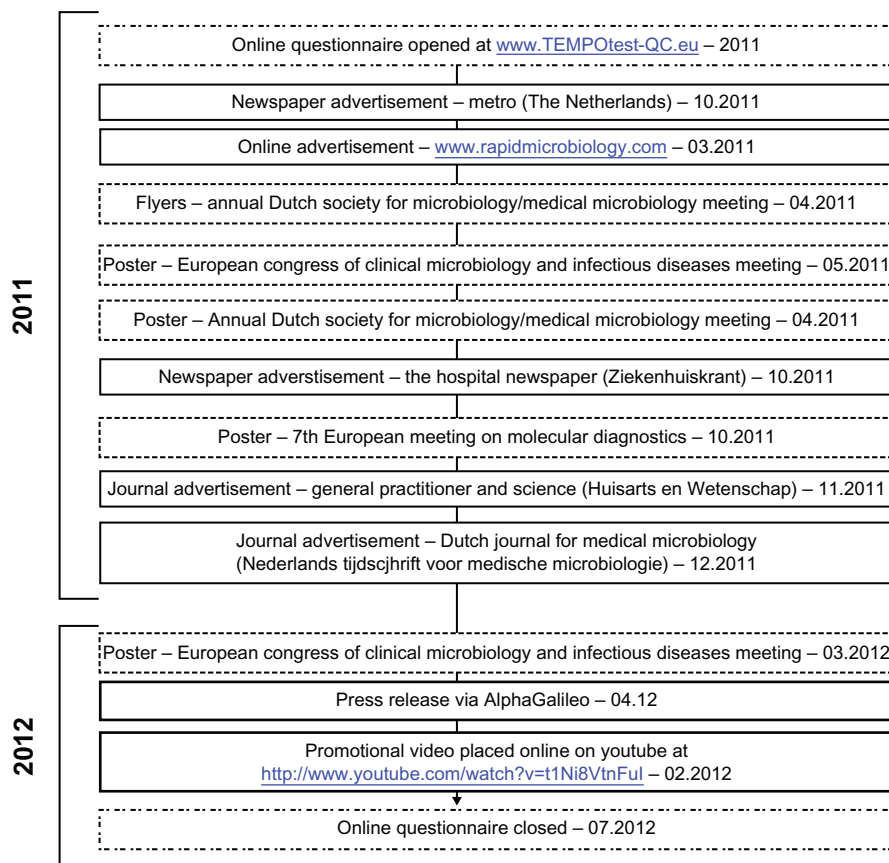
2011

Online questionnaire opened at www.TEMPOtest-QC.eu – 2011

Newspaper advertisement – metro (The Netherlands) – 10.2011

Online advertisement – www.rapidmicrobiology.com – 03.2011

Flyers – annual Dutch society for microbiology/medical microbiology meeting – 04.2011

Poster – European congress of clinical microbiology and infectious diseases meeting – 05.2011

Poster – Annual Dutch society for microbiology/medical microbiology meeting – 04.2011

Newspaper adverstisement – the hospital newspaper (Ziekenhuiskrant) – 10.2011

Poster – 7th European meeting on molecular diagnostics – 10.2011

Journal advertisement – general practitioner and science (Huisarts en Wetenschap) – 11.2011

Journal advertisement – Dutch journal for medical microbiology (Nederlands tijdscjhrift voor medische microbiologie) – 12.2011

2012

Poster – European congress of clinical microbiology and infectious diseases meeting – 03.2012

Press release via AlphaGalileo – 04.12

Promotional video placed online on youtube at http://www.youtube.com/watch?v=t1Ni8VtnFuI – 02.2012

Online questionnaire closed – 07.2012